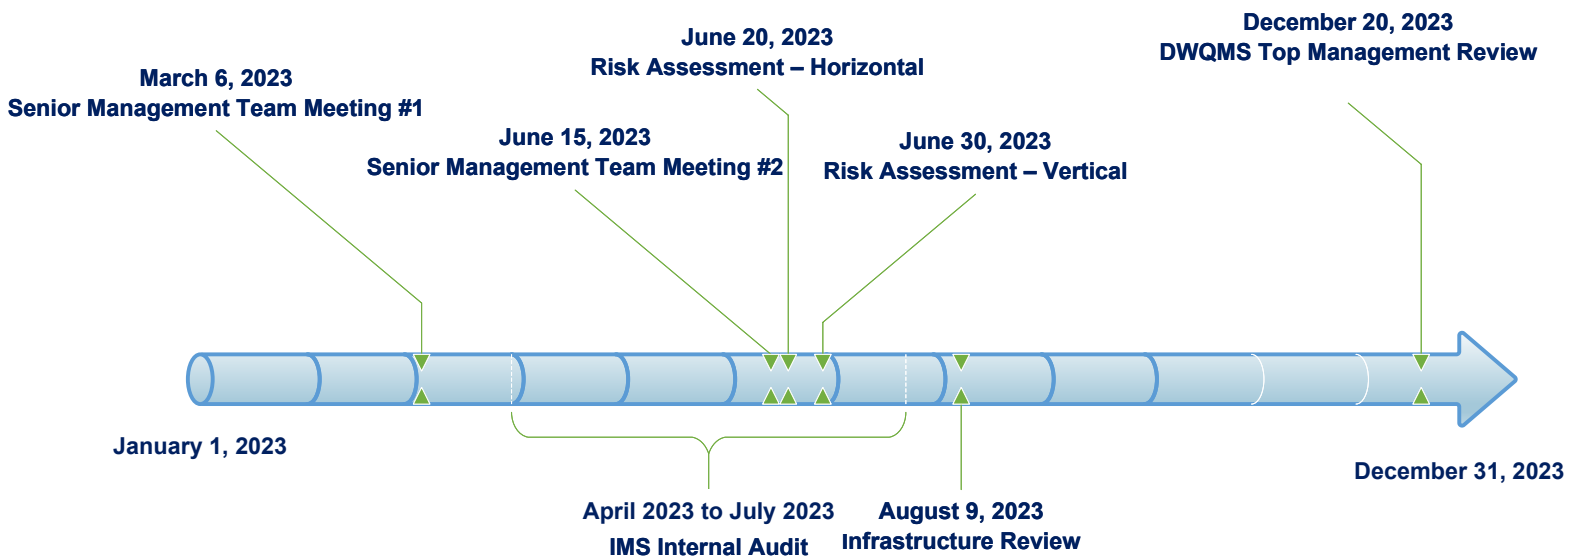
December 20, 2023
DWQMS Top Management Review

June 20, 2023
Risk Assessment – Horizontal

March 6, 2023
Senior Management Team Meeting #1

June 15, 2023
Senior Management Team Meeting #2

June 30, 2023
Risk Assessment – Vertical

January 1, 2023

December 31, 2023

April 2023 to July 2023
IMS Internal Audit

August 9, 2023
Infrastructure Review